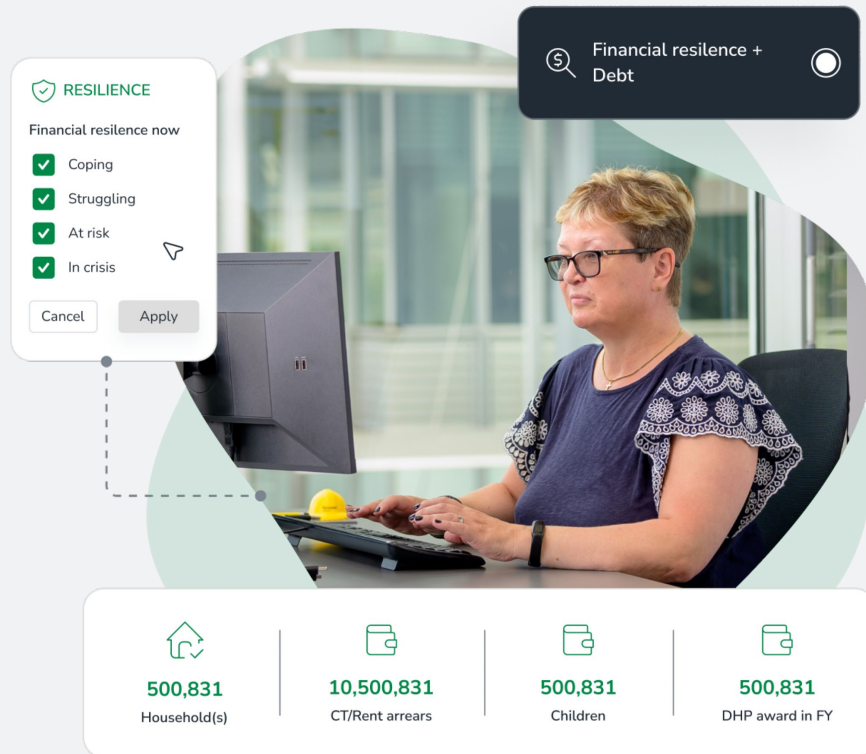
RESILIENCE

Financial resilence now

Coping

Struggling

At risk

In crisis

Cancel

Apply

Financial resilence + Debt

500,831
Household(s)

10,500,831
CT/Rent arrears

500,831
Children

500,831
DHP award in FY